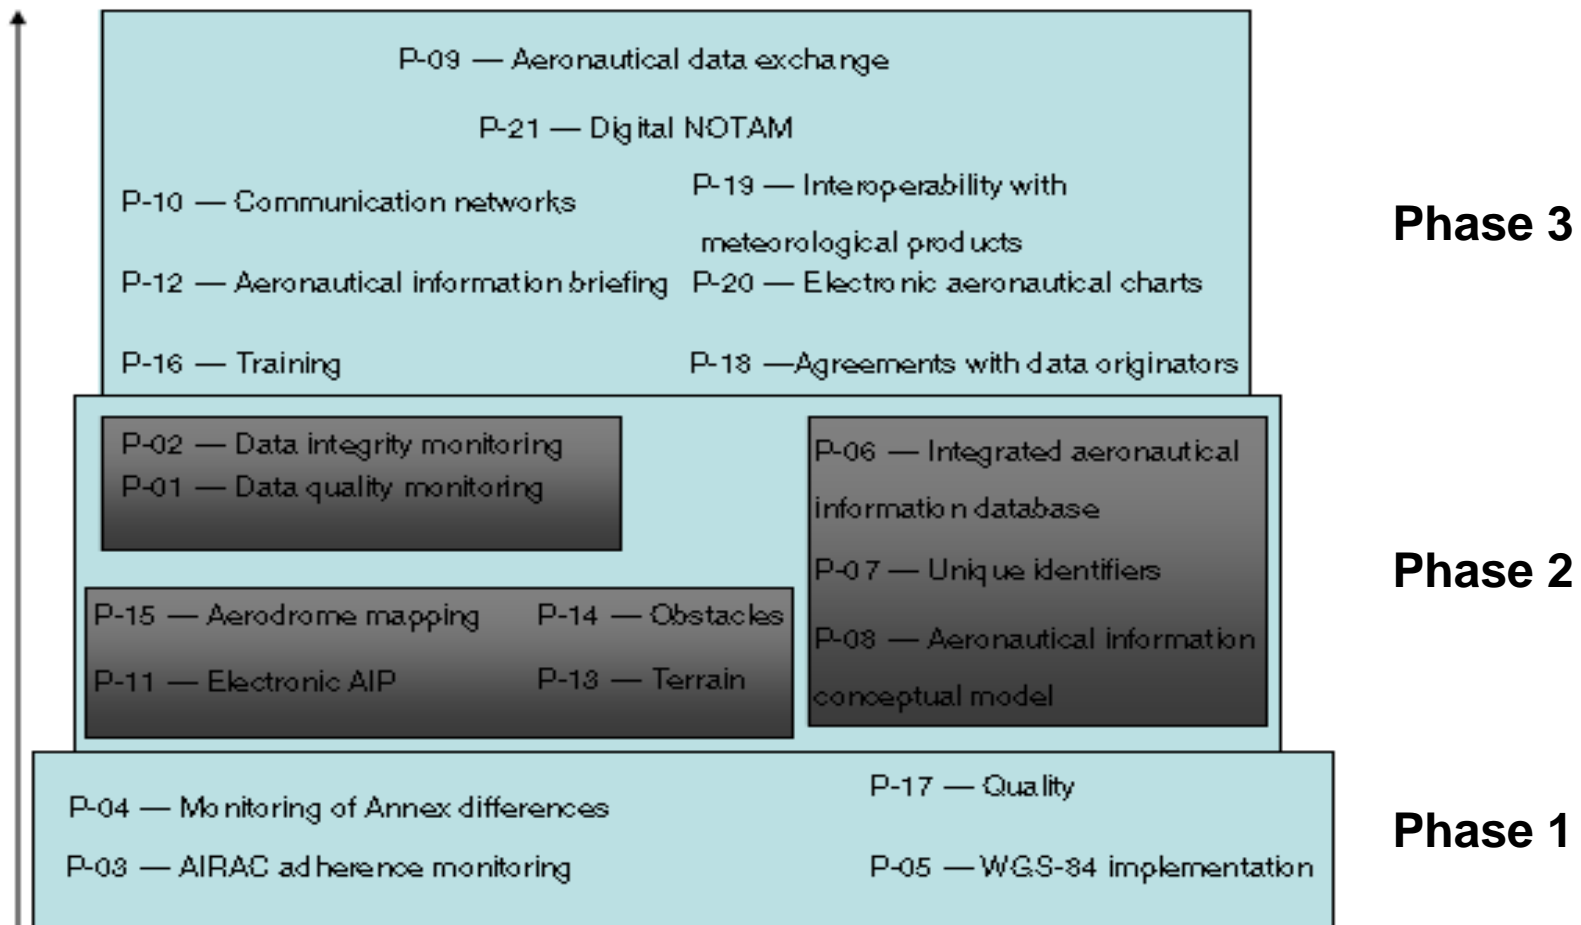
P-09 — Aeronautical data exchange

P-21 — Digital NOTAM

P-10 — Communication networks

P-19 — Interoperability with meteorological products

P-12 — Aeronautical information briefing

P-20 — Electronic aeronautical charts

P-16 — Training

P-18 —Agreements with data originators

Phase 3

P-02 — Data integrity monitoring
P-01 — Data quality monitoring

P-06 — Integrated aeronautical information database

P-07 — Unique identifiers

P-08 — Aeronautical information conceptual model

P-15 — Aerodrome mapping

P-14 — Obstacles

P-11 — Electronic AIP

P-13 — Terrain

Phase 2

P-04 — Monitoring of Annex differences

P-17 — Quality

P-03 — AIRAC adherence monitoring

P-05 — WGS-84 implementation

Phase 1